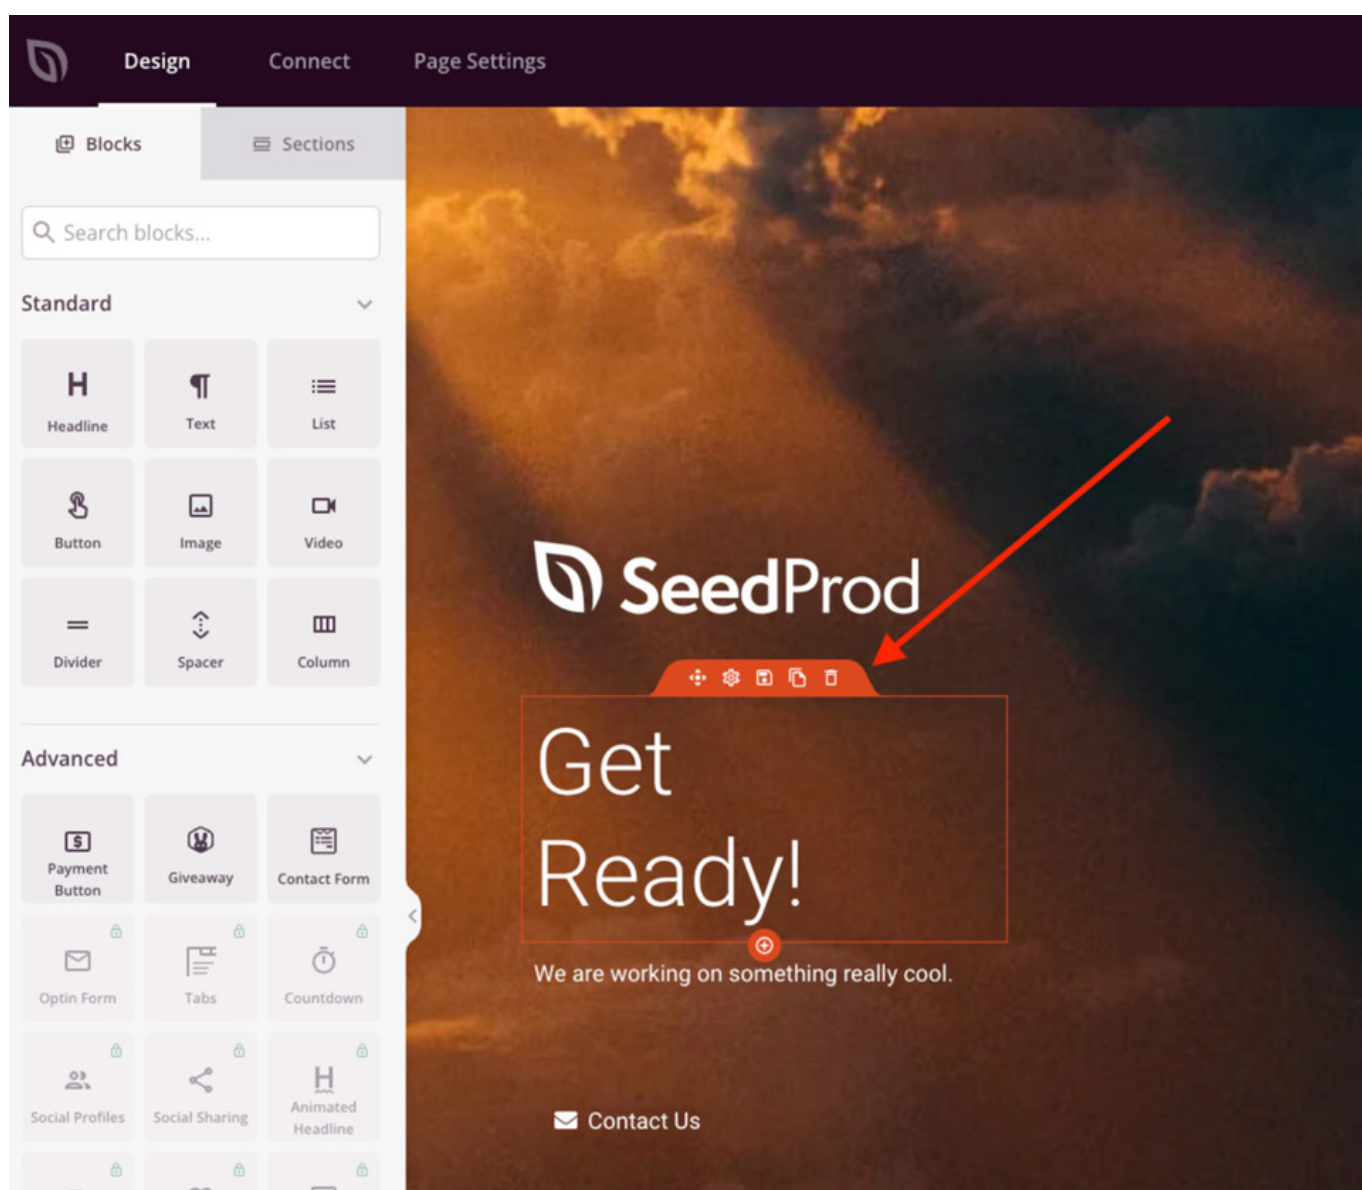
Design Connect Page Settings

Blocks Sections

Search blocks...

Standard

Headline Text List
Button Image Video
Divider Spacer Column

Advanced

Payment Button Giveaway Contact Form
Optin Form Tabs Countdown
Social Profiles Social Sharing Animated Headline

SeedProd

Get Ready!

We are working on something really cool.

Contact Us